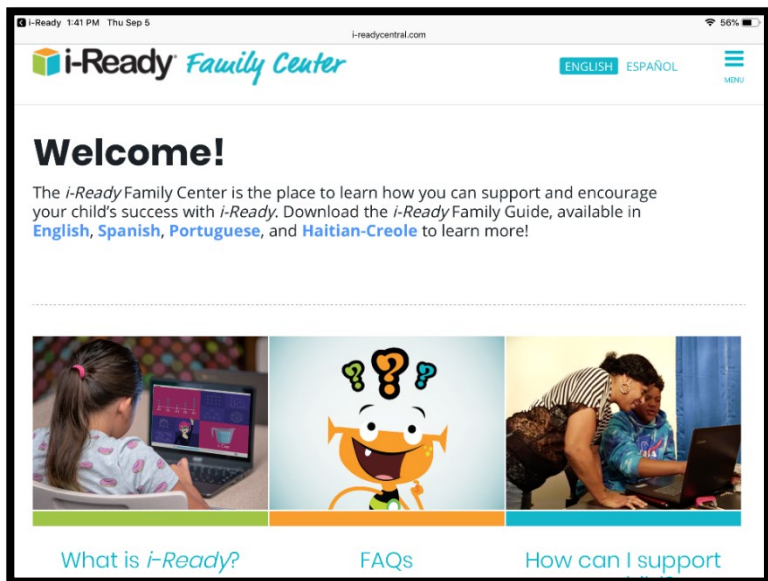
i-Ready 1:41 PM Thu Sep 5
i-readycentral.com
56%

i-Ready Family Center

ENGLISH ESPAÑOL

MENU

Welcome!

The *i-Ready* Family Center is the place to learn how you can support and encourage your child's success with *i-Ready*. Download the *i-Ready* Family Guide, available in English, Spanish, Portuguese, and Haitian-Creole to learn more!

What is *i-Ready*?

FAQs

How can I support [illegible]